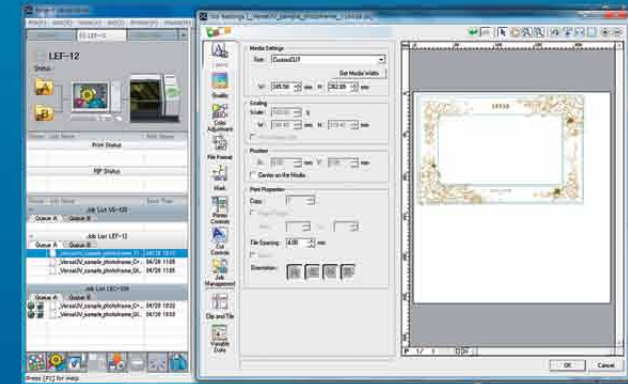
LEF-12

Status

Print Status

RIP Status

Job List VS-420

Queue A Queue B

Job List LEF-12

Queue A Queue B

_VersaUV_sample_photoframe_D... 04/28 10:03

_VersaUV_sample_photoframe_C... 04/28 10:03

_VersaUV_sample_photoframe_B... 04/28 10:03

Job List LEC-330

Queue A Queue B

_VersaUV_sample_photoframe_C... 04/28 10:02

_VersaUV_sample_photoframe_D... 04/28 10:02

Press [F1] for Help

Job Settings - [_VersaUV_sample_photoframe_C.EPS (A)]

Layout

Quality

Color Adjustment

File Format

Mask

Printer Controls

Cut Controls

Job Management

Clip and Tile

Variable Data

Media Settings

Size: CustomCUT

Get Media Width

W: 345.50 mm H: 262.89 mm

Scaling

Scale: 100.00 %

W: 345.50 mm H: 262.89 mm

Position

X: 0.00 mm Y: 0.00 mm

Center on the Media

Print Properties

Copy: 1

File Spacing: 4.00 mm

Orientation:

OK Cancel